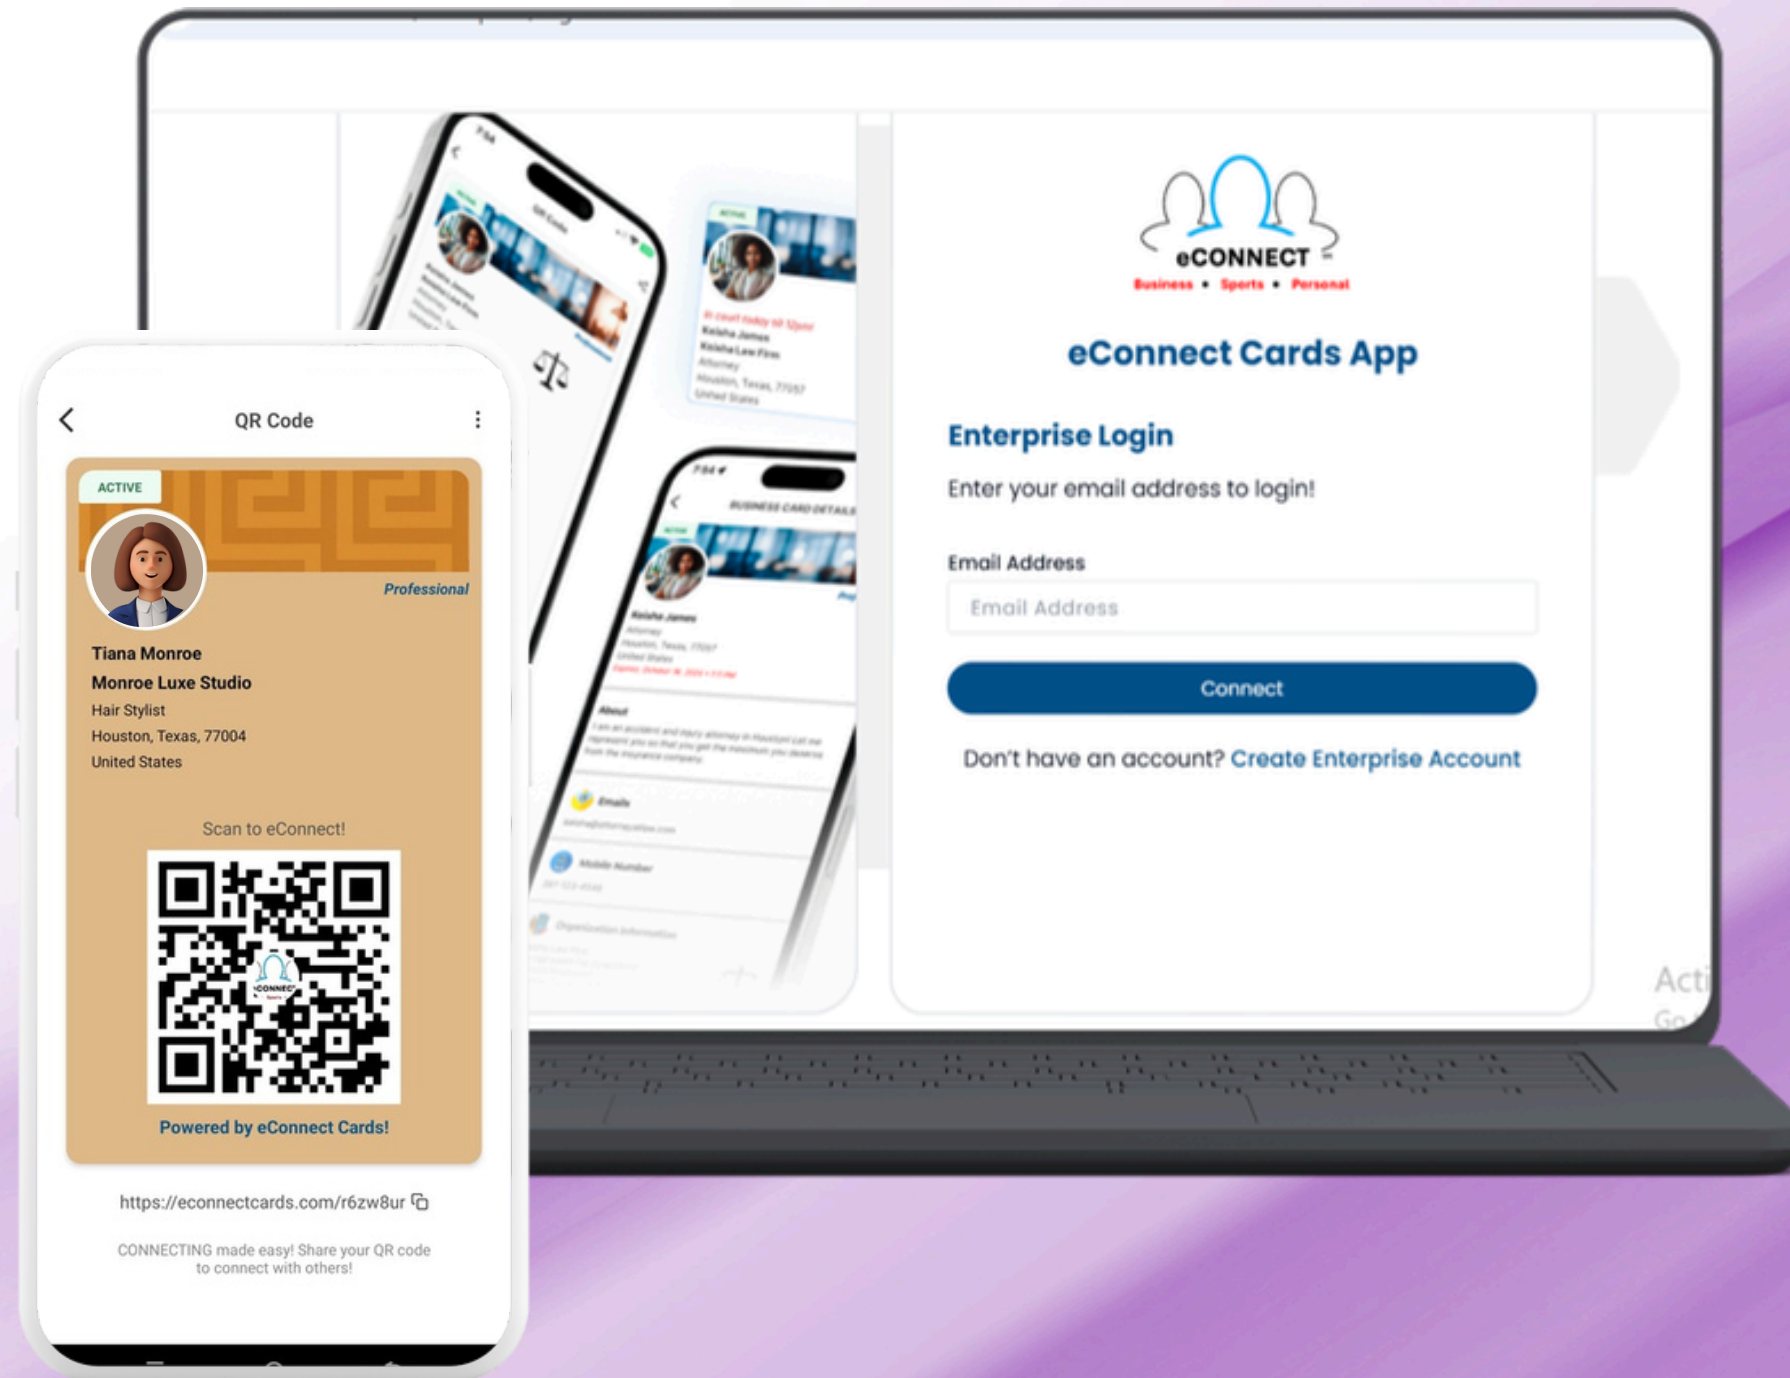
QR Code

ACTIVE

Professional

Tiana Monroe
Monroe Luxe Studio
Hair Stylist
Houston, Texas, 77004
United States

Scan to eConnect!

Powered by eConnect Cards!

https://econnectcards.com/r6zw8ur

CONNECTING made easy! Share your QR code to connect with others!

eCONNECT
Business • Sports • Personal

eConnect Cards App

Enterprise Login

Enter your email address to login!

Email Address

Email Address

Connect

Don't have an account? Create Enterprise Account

Acti
Go